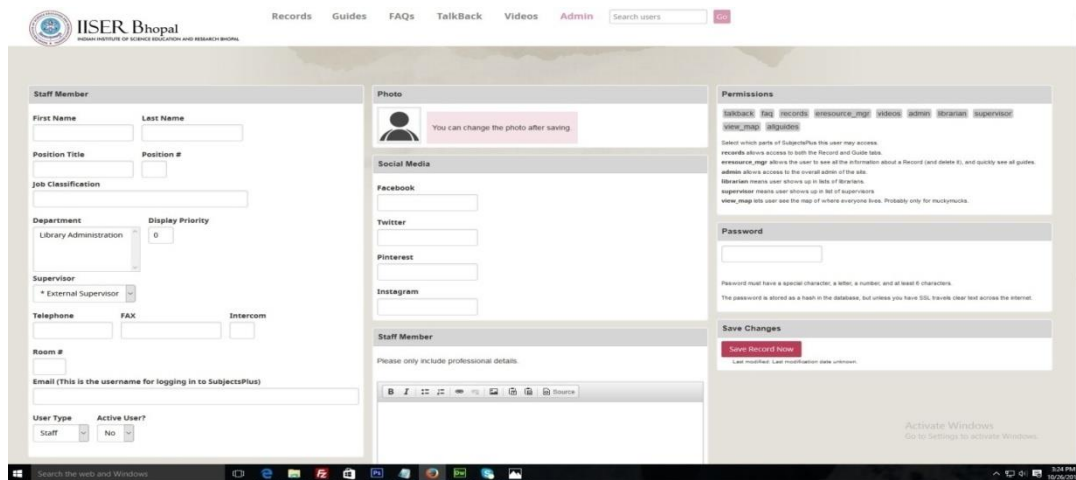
IISER Bhopal
INDIAN INSTITUTE OF SCIENCE EDUCATION AND RESEARCH BHOPAL

Records Guides FAQs TalkBack Videos Admin Search users Go

Staff Member

First Name Last Name

Position Title Position #

Job Classification

Department Display Priority
Library Administration 0

Supervisor
* External Supervisor

Telephone FAX Intercom

Room #

Email (This is the username for logging in to SubjectsPlus)

User Type Active User?
Staff No

Photo

You can change the photo after saving.

Social Media

Facebook

Twitter

Pinterest

Instagram

Staff Member

Please only include professional details.

B I Source

Permissions

talkback faq records eresource_mgr videos admin librarian supervisor view_map allguides

Select which parts of SubjectsPlus this user may access.
records allows access to both the Record and Guide tabs.
eresource_mgr allows the user to see all the information about a Record (and delete it), and quickly see all guides.
admin allows access to the overall admin of the site.
librarian means user shows up in lists of librarians.
supervisor means user shows up in list of supervisors
view_map lets user see the map of where everyone lives. Probably only for muckymucks.

Password

Password must have a special character, a letter, a number, and at least 6 characters.

The password is stored as a hash in the database, but unless you have SSL travels clear text across the internet.

Save Changes

Save Record Now

Last modified: Last modification date unknown.

Activate Windows
Go to Settings to activate Windows.

Search the web and Windows

3:24 PM
10/26/201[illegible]